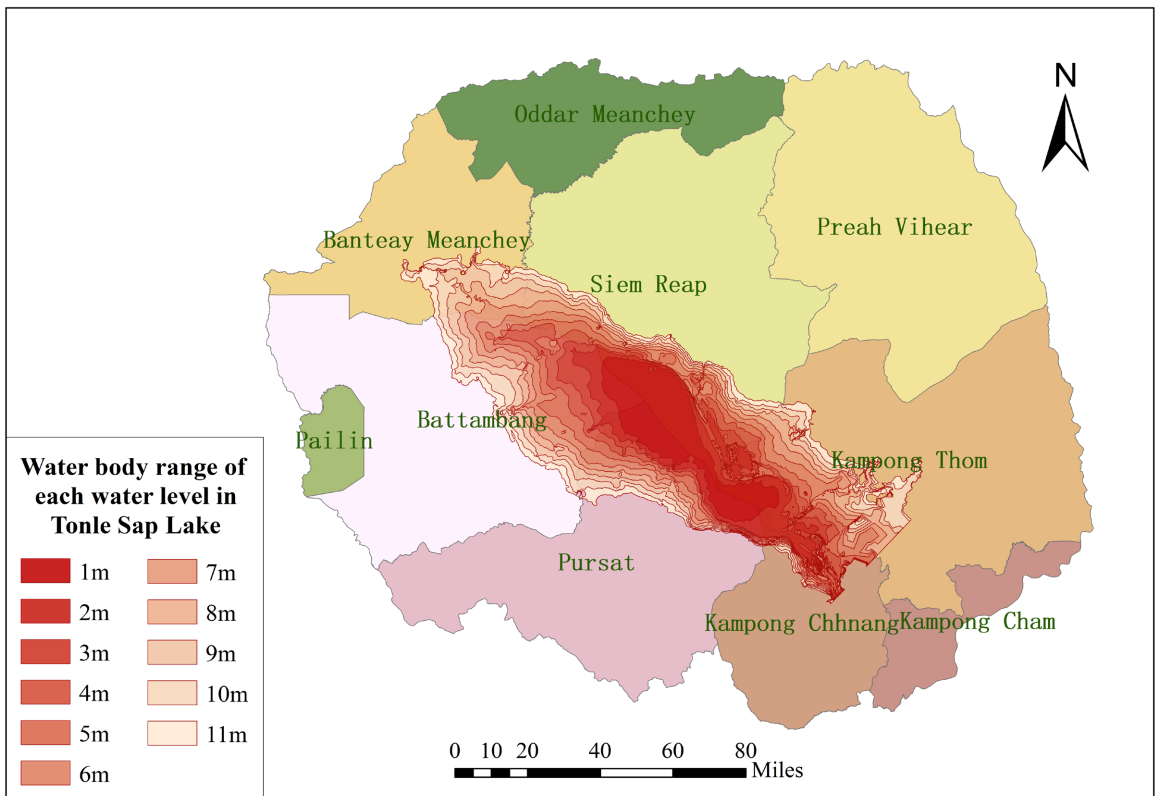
N

Oddar Meanchey

Banteay Meanchey

Preah Vihear

Siem Reap

Pailin

Battambang

Kampong Thom

Pursat

Kampong Chhnang

Kampong Cham

Water body range of each water level in Tonle Sap Lake

1m
2m
3m
4m
5m
6m
7m
8m
9m
10m
11m

0 10 20 40 60 80
Miles